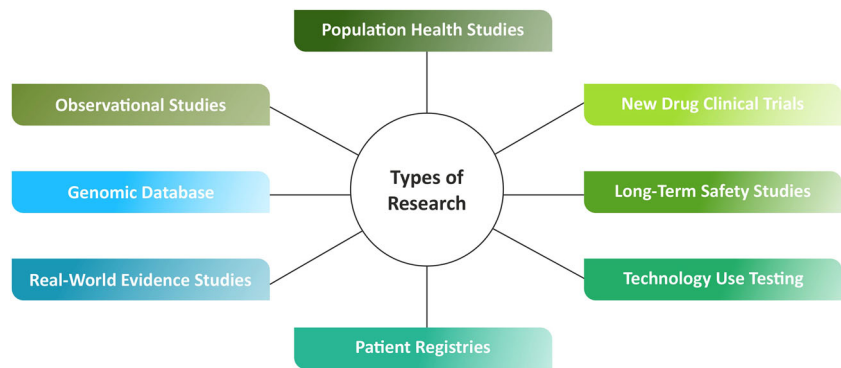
Population Health Studies

Observational Studies

New Drug Clinical Trials

Types of Research

Genomic Database

Long-Term Safety Studies

Real-World Evidence Studies

Technology Use Testing

Patient Registries